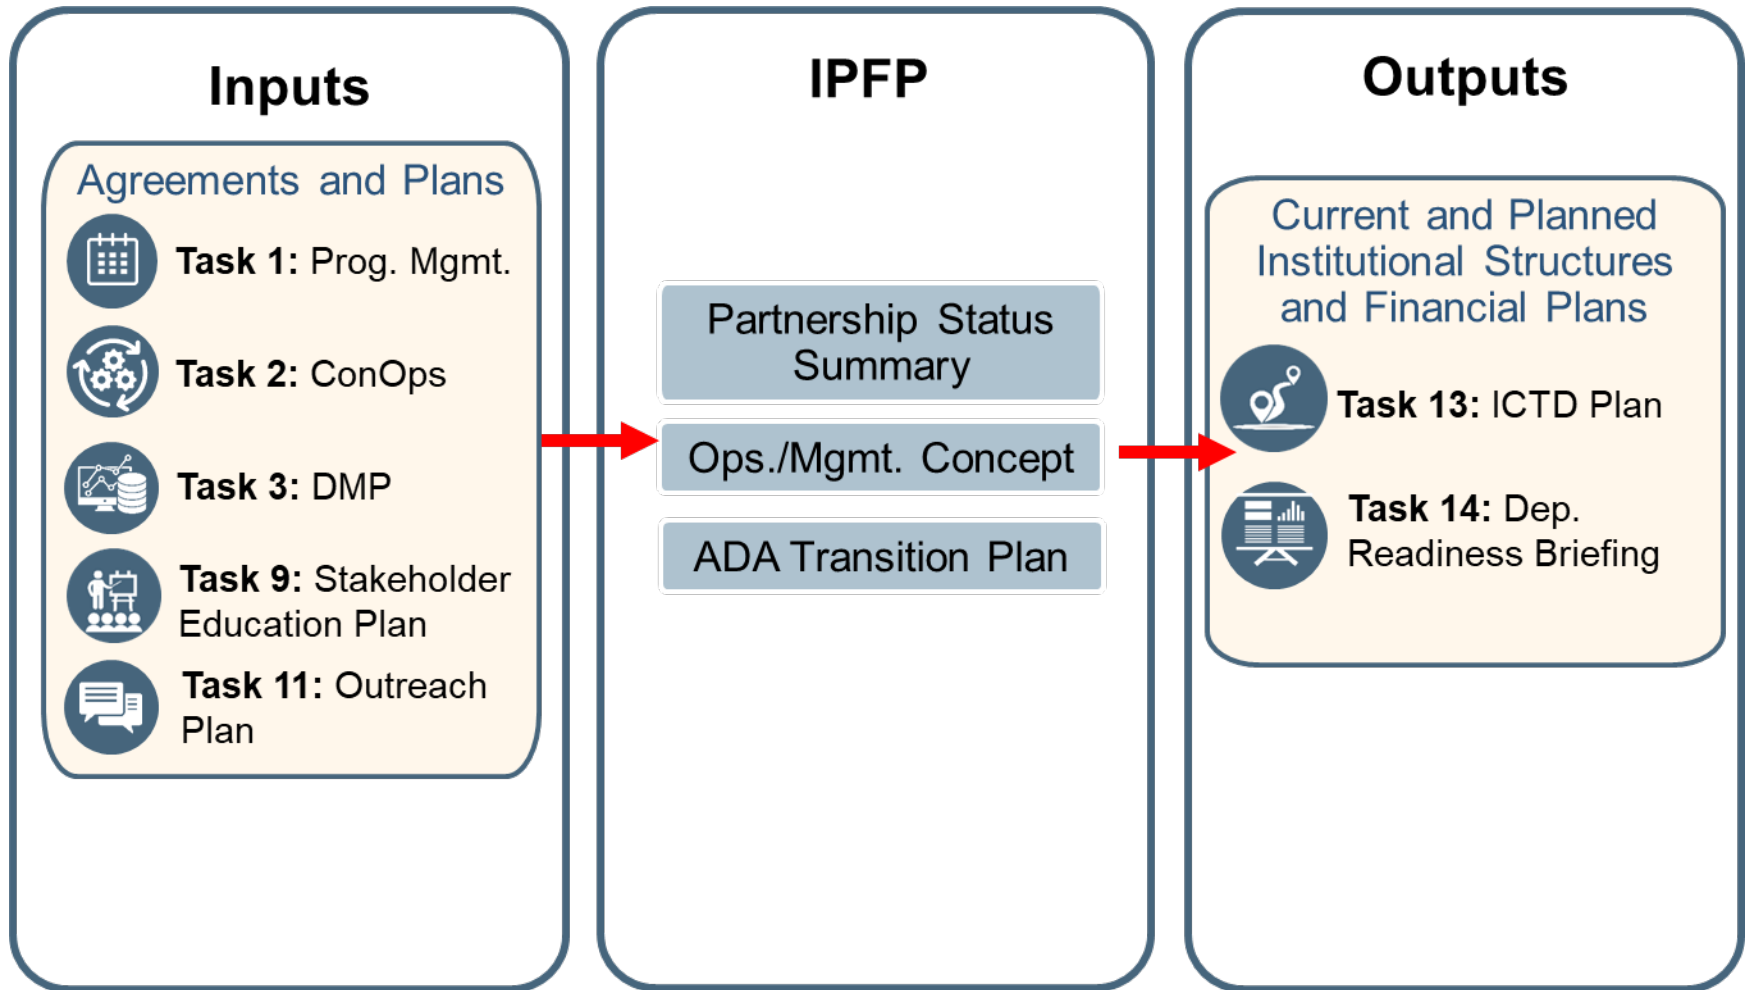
Inputs

Agreements and Plans

Task 1: Prog. Mgmt.

Task 2: ConOps

Task 3: DMP

Task 9: Stakeholder Education Plan

Task 11: Outreach Plan

IPFP

Partnership Status Summary

Ops./Mgmt. Concept

ADA Transition Plan

Outputs

Current and Planned Institutional Structures and Financial Plans

Task 13: ICTD Plan

Task 14: Dep. Readiness Briefing